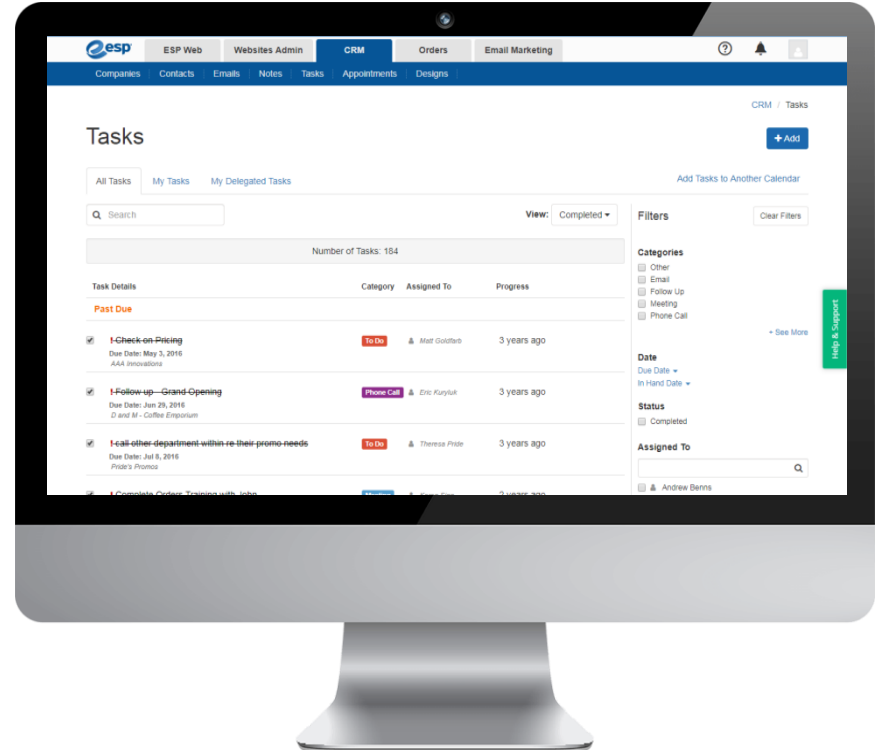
esp

ESP Web | Websites Admin | CRM | Orders | Email Marketing

Companies | Contacts | Emails | Notes | Tasks | Appointments | Designs

CRM / Tasks

Tasks

+ Add

All Tasks | My Tasks | My Delegated Tasks

Add Tasks to Another Calendar

Search

View: Completed

Number of Tasks: 184

| Task Details | Category | Assigned To | Progress |
|---|---|---|---|
| Past Due | | | |
| ! Check on Pricing Due Date: May 3, 2016 AAA Innovations | To Do | Matt Goldfarb | 3 years ago |
| ! Follow up - Grand Opening Due Date: Jun 29, 2016 D and M - Coffee Emporium | Phone Call | Eric Kuryluk | 3 years ago |
| ! call other department within re their promo needs Due Date: Jul 8, 2016 Pride's Promos | To Do | Theresa Pride | 3 years ago |
| ! Complete Order: Training with John | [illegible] | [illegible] | 3 years ago |

Filters

Clear Filters

Categories
Other
Email
Follow Up
Meeting
Phone Call
+ See More

Date
Due Date
In Hand Date

Status
Completed

Assigned To

Andrew Benns

Help & Support